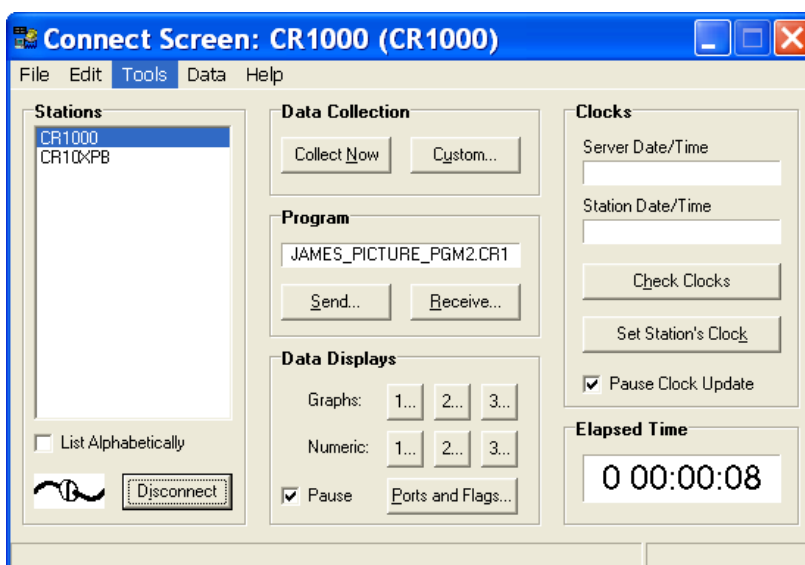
Connect Screen: CR1000 (CR1000)

File Edit Tools Data Help

Stations
CR1000
CR10XPB

List Alphabetically

Disconnect

Data Collection
Collect Now
Custom...

Program
JAMES_PICTURE_PGM2.CR1
Send...
Receive...

Data Displays
Graphs: 1... 2... 3...
Numeric: 1... 2... 3...
Pause
Ports and Flags...

Clocks
Server Date/Time
Station Date/Time
Check Clocks
Set Station's Clock
Pause Clock Update

Elapsed Time
0 00:00:08